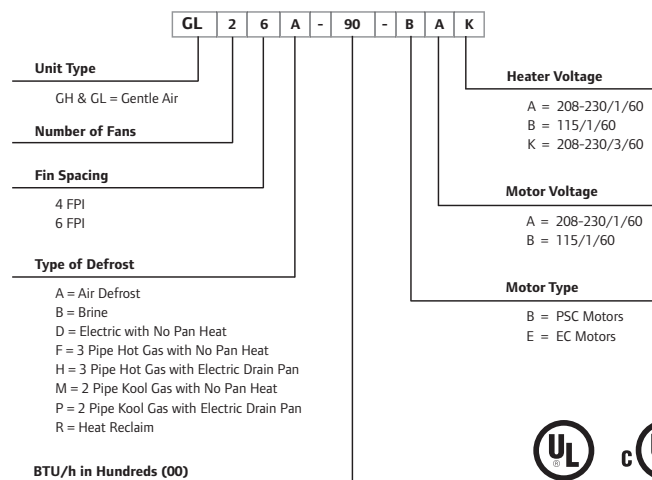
| GL | 2 | 6 | A | - | 90 | - | B | A | K |
|---|---|---|---|---|---|---|---|---|---|

**Unit Type**

GH & GL = Gentle Air

**Number of Fans**

**Fin Spacing**

4 FPI
6 FPI

**Type of Defrost**

A = Air Defrost
B = Brine
D = Electric with No Pan Heat
F = 3 Pipe Hot Gas with No Pan Heat
H = 3 Pipe Hot Gas with Electric Drain Pan
M = 2 Pipe Kool Gas with No Pan Heat
P = 2 Pipe Kool Gas with Electric Drain Pan
R = Heat Reclaim

**BTU/h in Hundreds (00)**

**Heater Voltage**

A = 208-230/1/60
B = 115/1/60
K = 208-230/3/60

**Motor Voltage**

A = 208-230/1/60
B = 115/1/60

**Motor Type**

B = PSC Motors
E = EC Motors

UL c